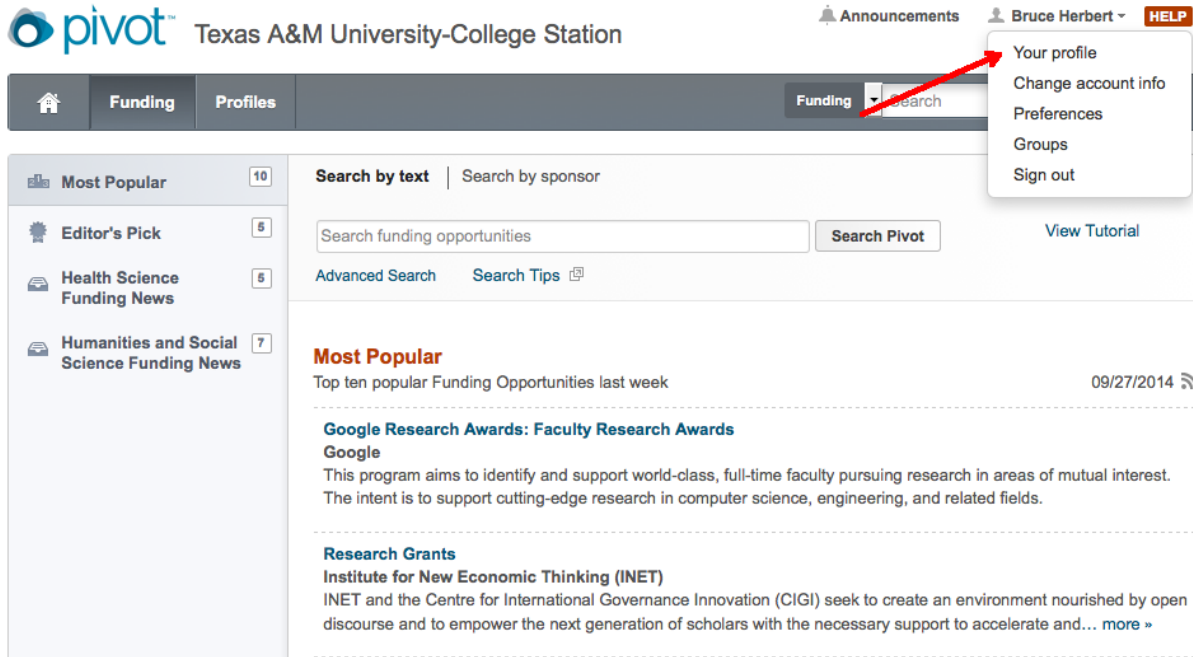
pivot™ Texas A&M University-College Station

Announcements Bruce Herbert HELP

Your profile
Change account info
Preferences
Groups
Sign out

Funding Profiles

Funding Search

Most Popular 10
Editor's Pick 5
Health Science Funding News 5
Humanities and Social Science Funding News 7

Search by text | Search by sponsor

Search funding opportunities Search Pivot

View Tutorial

Advanced Search Search Tips

Most Popular
Top ten popular Funding Opportunities last week 09/27/2014

Google Research Awards: Faculty Research Awards
Google
This program aims to identify and support world-class, full-time faculty pursuing research in areas of mutual interest. The intent is to support cutting-edge research in computer science, engineering, and related fields.

Research Grants
Institute for New Economic Thinking (INET)
INET and the Centre for International Governance Innovation (CIGI) seek to create an environment nourished by open discourse and to empower the next generation of scholars with the necessary support to accelerate and… more »